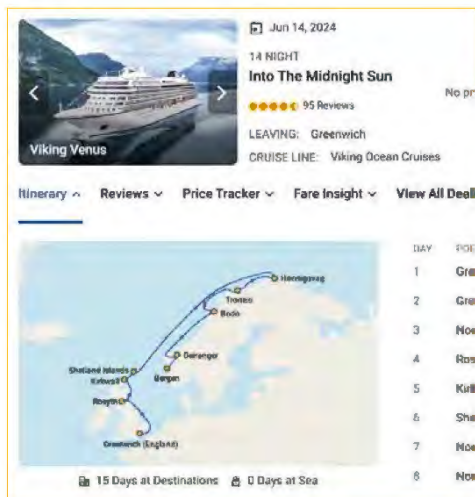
Viking Venus

Jun 14, 2024

14 NIGHT

Into The Midnight Sun

95 Reviews

No pr

LEAVING: Greenwich

CRUISE LINE: Viking Ocean Cruises

Itinerary ^ Reviews ˅ Price Tracker ˅ Fare Insight ˅ View All Deal

Honningsvag
Tromso
Bodo
Geiranger
Shetland Islands
Kirkwall
Bergen
Rosyth
Greenwich (England)

15 Days at Destinations 0 Days at Sea

| DAY | POR |
|---|---|
| 1 | Gre |
| 2 | Gre |
| 3 | Noe |
| 4 | Ros |
| 5 | Kirk |
| 6 | She |
| 7 | Noe |
| 8 | Noe |